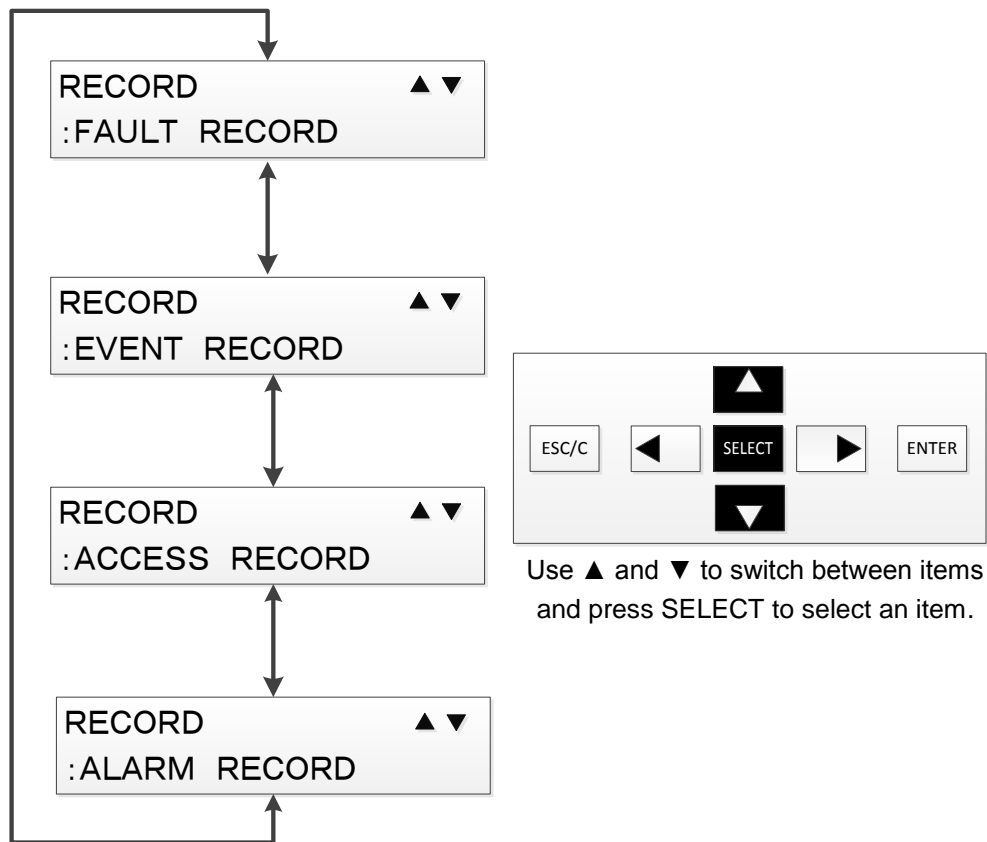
RECORD ▲▼
:FAULT RECORD

RECORD ▲▼
:EVENT RECORD

RECORD ▲▼
:ACCESS RECORD

RECORD ▲▼
:ALARM RECORD

▲
ESC/C ◀ SELECT ▶ ENTER
▼

Use ▲ and ▼ to switch between items and press SELECT to select an item.